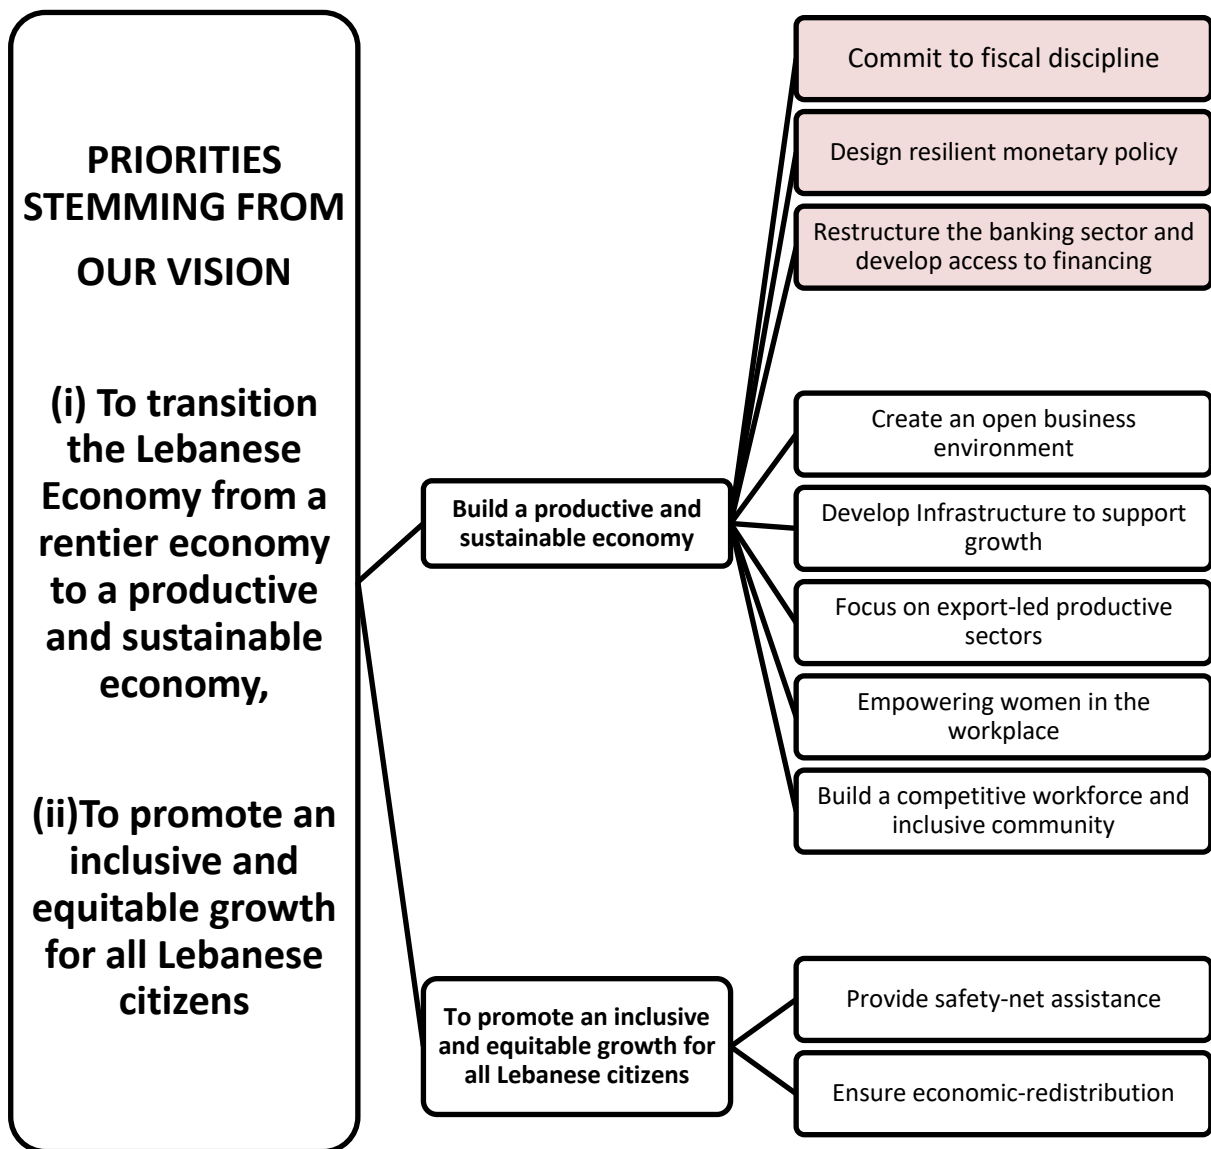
PRIORITIES STEMMING FROM OUR VISION

(i) To transition the Lebanese Economy from a rentier economy to a productive and sustainable economy,

(ii)To promote an inclusive and equitable growth for all Lebanese citizens

Build a productive and sustainable economy

To promote an inclusive and equitable growth for all Lebanese citizens

Commit to fiscal discipline

Design resilient monetary policy

Restructure the banking sector and develop access to financing

Create an open business environment

Develop Infrastructure to support growth

Focus on export-led productive sectors

Empowering women in the workplace

Build a competitive workforce and inclusive community

Provide safety-net assistance

Ensure economic-redistribution